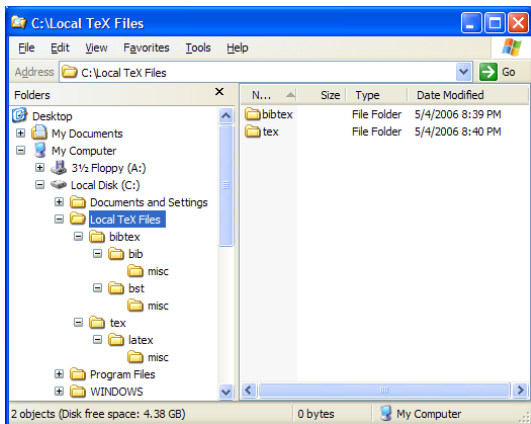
C:\Local TeX Files

File Edit View Favorites Tools Help

Address C:\Local TeX Files Go

Folders ×

Desktop
My Documents
My Computer
3½ Floppy (A:)
Local Disk (C:)
Documents and Settings
Local TeX Files
bibtex
bib
misc
bst
misc
tex
latex
misc
Program Files
WINDOWS

| N... | Size | Type | Date Modified |
|---|---|---|---|
| bibtex | | File Folder | 5/4/2006 8:39 PM |
| tex | | File Folder | 5/4/2006 8:40 PM |

2 objects (Disk free space: 4.38 GB) 0 bytes My Computer